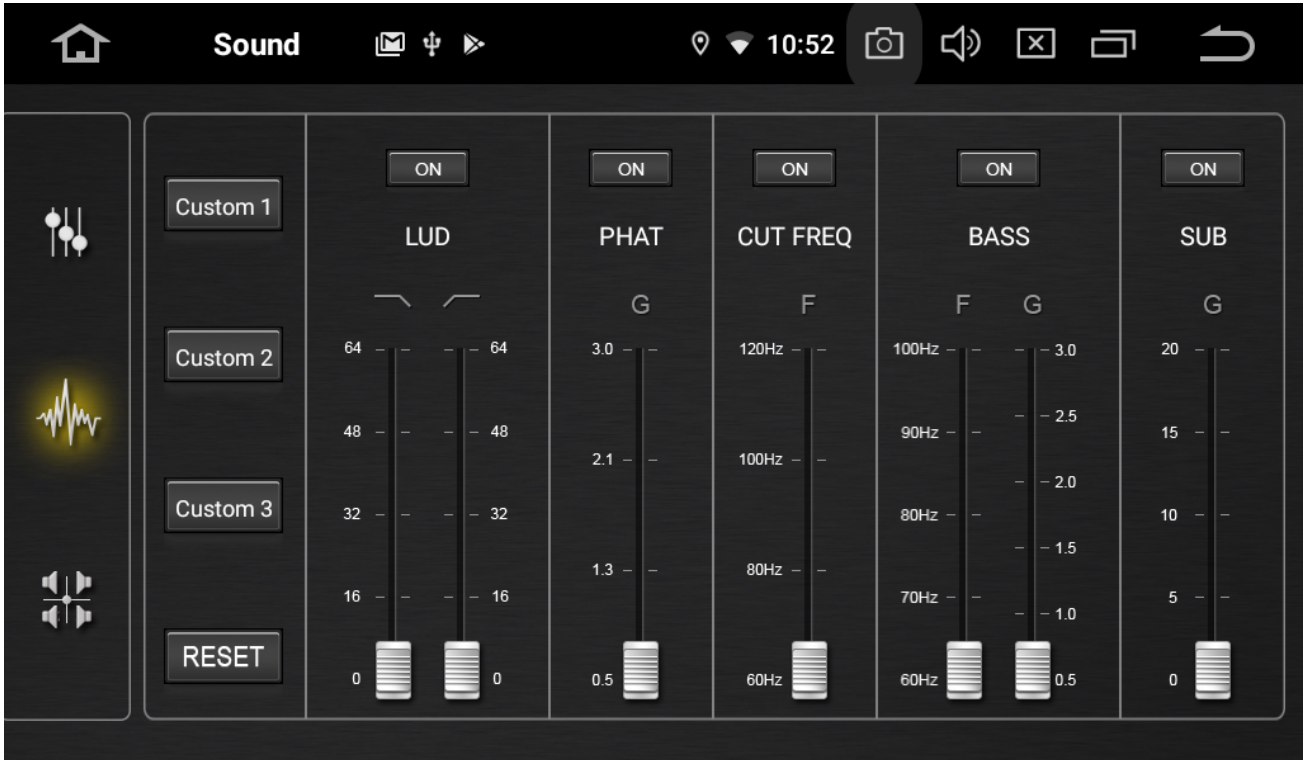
Sound

10:52

Custom 1

Custom 2

Custom 3

RESET

ON
LUD
64 64
48 48
32 32
16 16
0 0

ON
PHAT
G
3.0
2.1
1.3
0.5

ON
CUT FREQ
F
120Hz
100Hz
80Hz
60Hz

ON
BASS
F G
100Hz 3.0
2.5
90Hz
2.0
80Hz
1.5
70Hz
1.0
60Hz 0.5

ON
SUB
G
20
15
10
5
0